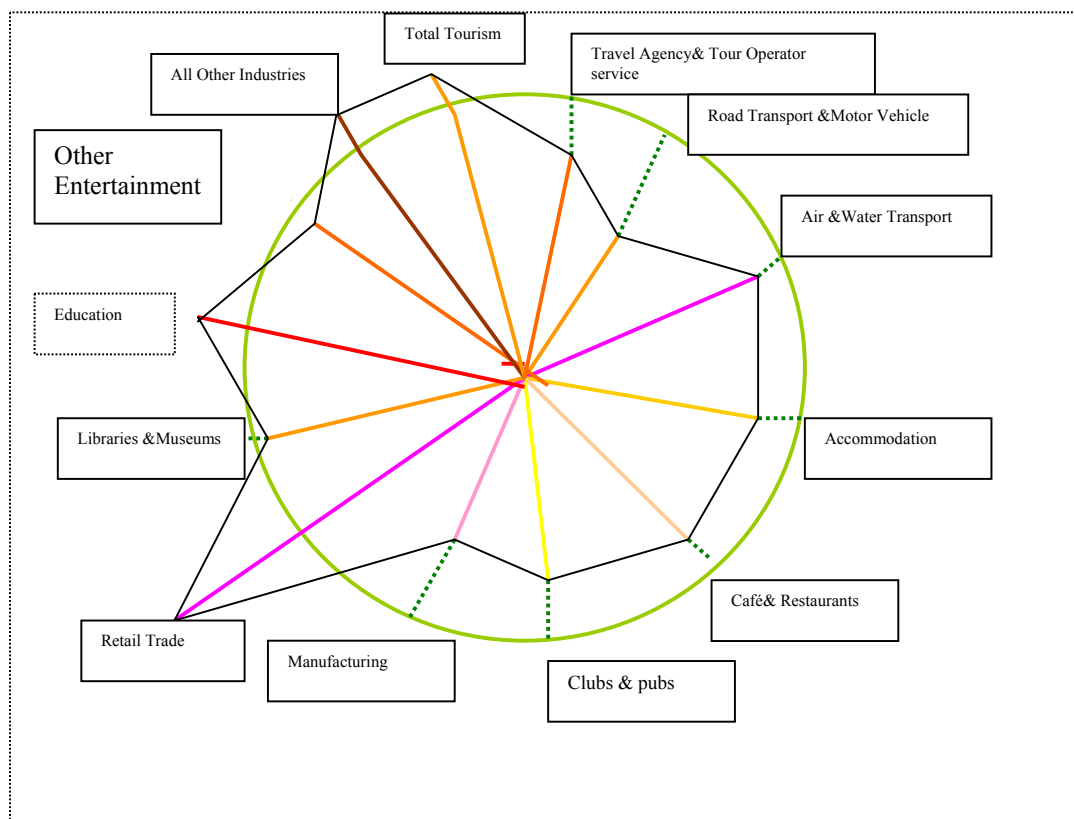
Total Tourism

Travel Agency& Tour Operator service

All Other Industries

Road Transport &Motor Vehicle

Other Entertainment

Air &Water Transport

Education

Libraries &Museums

Accommodation

Café& Restaurants

Retail Trade

Manufacturing

Clubs & pubs